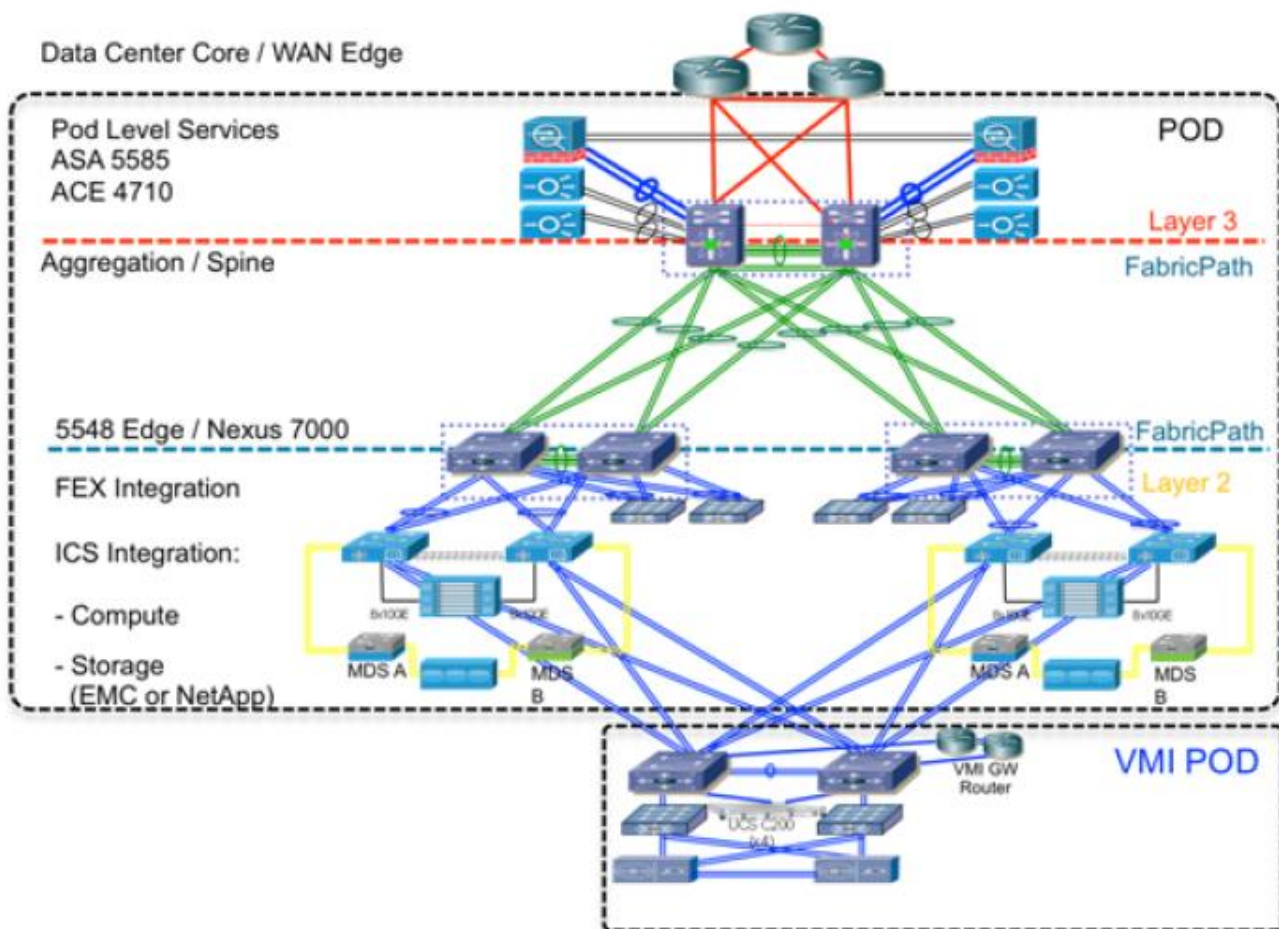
Data Center Core / WAN Edge

Pod Level Services
ASA 5585
ACE 4710

POD

Layer 3

Aggregation / Spine

FabricPath

5548 Edge / Nexus 7000

FabricPath

FEX Integration

Layer 2

ICS Integration:

- Compute

- Storage
(EMC or NetApp)

8x10GE

8x10GE

MDS A

MDS B

8x10GE

8x10GE

MDS A

MDS B

VMI POD

VMI GW Router

UCS C200 (x4)